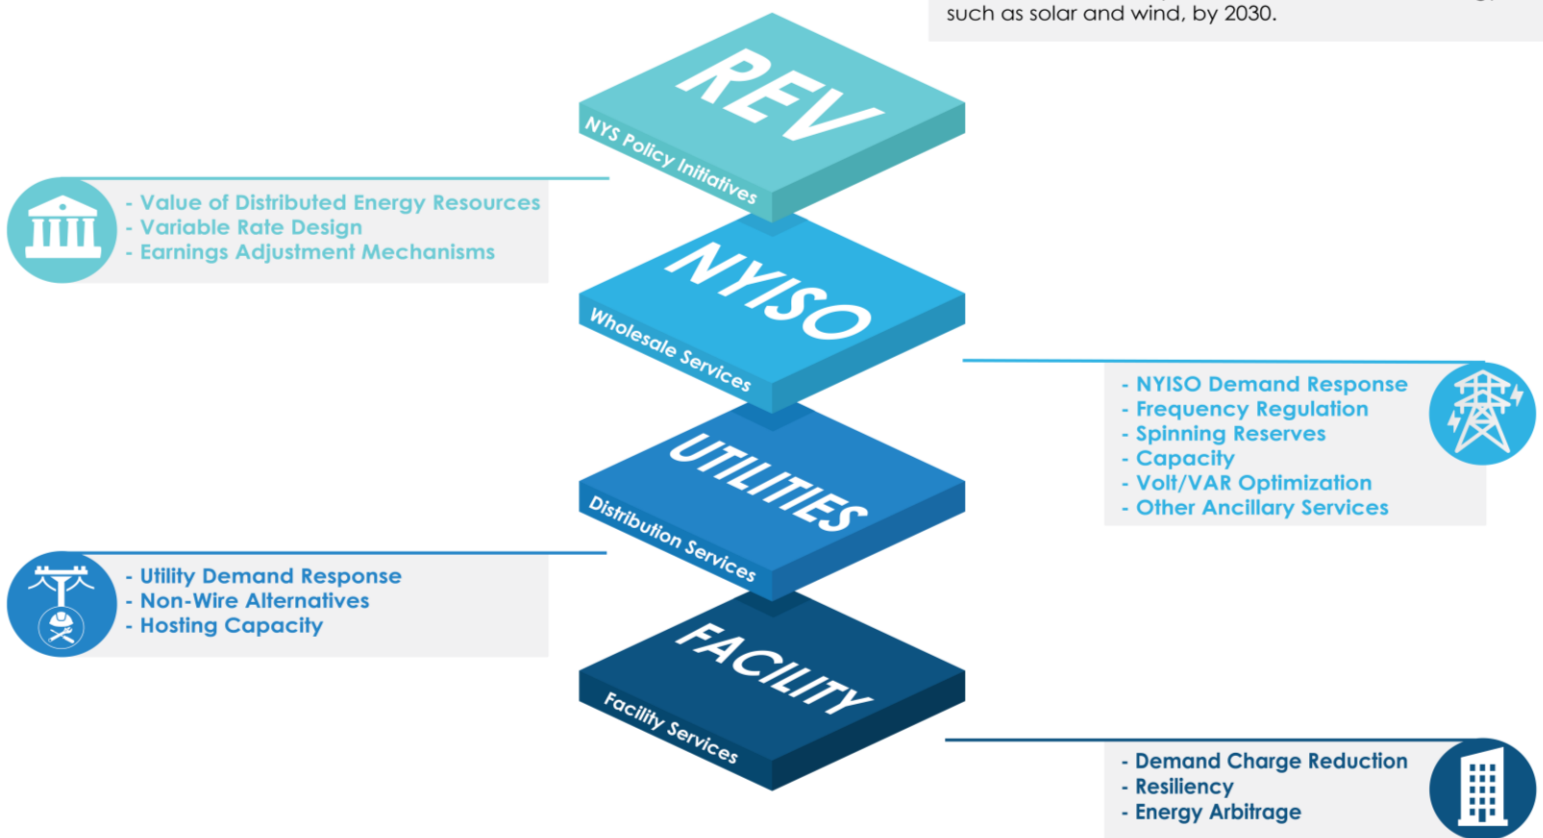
such as solar and wind, by 2030.

REV
NYS Policy Initiatives

- Value of Distributed Energy Resources
- Variable Rate Design
- Earnings Adjustment Mechanisms

NYISO
Wholesale Services

- NYISO Demand Response
- Frequency Regulation
- Spinning Reserves
- Capacity
- Volt/VAR Optimization
- Other Ancillary Services

UTILITIES
Distribution Services

- Utility Demand Response
- Non-Wire Alternatives
- Hosting Capacity

FACILITY
Facility Services

- Demand Charge Reduction
- Resiliency
- Energy Arbitrage